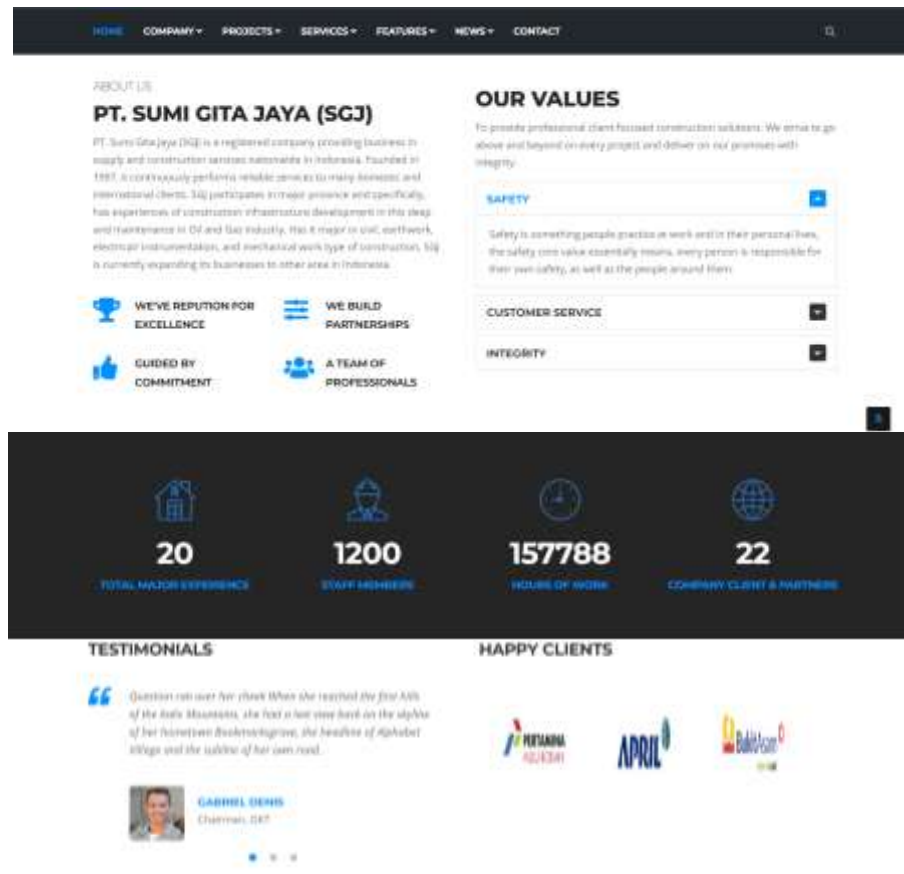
HOME COMPANY ▾ PROJECTS ▾ SERVICES ▾ FEATURES ▾ NEWS ▾ CONTACT

ABOUT US

PT. SUMI GITA JAYA (SGJ)

PT. Sumi Gita Jaya (SGJ) is a registered company providing business in supply and construction services nationwide in Indonesia. Founded in 1997, it continuously performs reliable services to many domestic and international clients. SGJ participates in major province and specifically, has experiences of construction infrastructure development in this deep and maintenance in Oil and Gas Industry. Has it major in civil, earthwork, electrical instrumentation, and mechanical work type of construction. SGJ is currently expanding its businesses to other area in Indonesia.

WE'VE REPUTION FOR EXCELLENCE

WE BUILD PARTNERSHIPS

GUIDED BY COMMITMENT

A TEAM OF PROFESSIONALS

OUR VALUES

To provide professional client focused construction solutions. We strive to go above and beyond on every project and deliver on our promises with integrity.

SAFETY

Safety is something people practice at work and in their personal lives, the safety core value essentially means, every person is responsible for their own safety, as well as the people around them.

CUSTOMER SERVICE

INTEGRITY

20
TOTAL MAJOR EXPERIENCE

1200
STAFF MEMBERS

157788
HOURS OF WORK

22
COMPANY CLIENT & PARTNERS

TESTIMONIALS

Question ran over her cheek When she reached the first hills of the Italic Mountains, she had a last view back on the skyline of her hometown Bookmarksgrove, the headline of Alphabet Village and the subline of her own road.

GABRIEL DENIS
Chairman, DKT

HAPPY CLIENTS

PERTAMINA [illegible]

APRIL

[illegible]